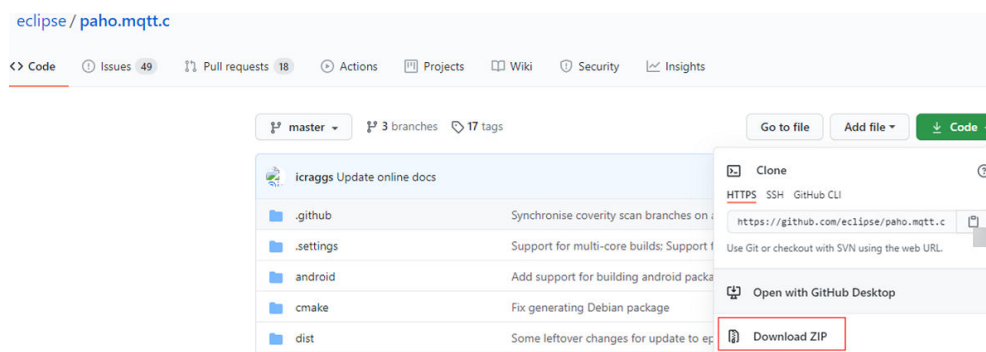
eclipse / paho.mqtt.c

<> Code  Issues 49  Pull requests 18  Actions  Projects  Wiki  Security  Insights

master  3 branches  17 tags  Go to file  Add file  Code

icraggs Update online docs

.github  Synchronise coverity scan branches on a
.settings  Support for multi-core builds; Support f
android  Add support for building android packa
cmake  Fix generating Debian package
dist  Some leftover changes for update to ep

Clone
HTTPS  SSH  GitHub CLI
https://github.com/eclipse/paho.mqtt.c
Use Git or checkout with SVN using the web URL.
Open with GitHub Desktop
Download ZIP